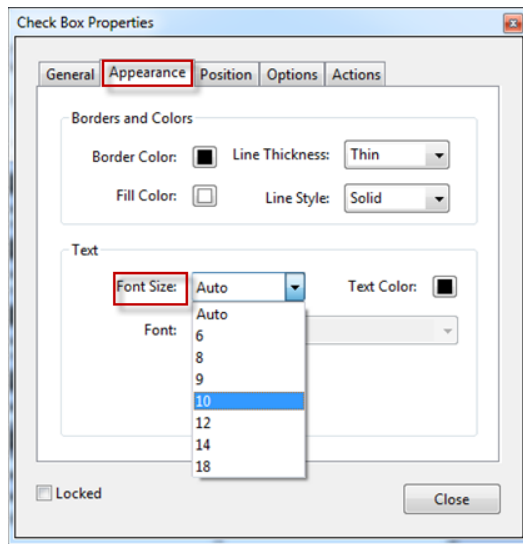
Check Box Properties

General | Appearance | Position | Options | Actions

Borders and Colors

Border Color:

Line Thickness: Thin

Fill Color:

Line Style: Solid

Text

Font Size: Auto

Text Color:

Font:

Auto
6
8
9
10
12
14
18

Locked

Close